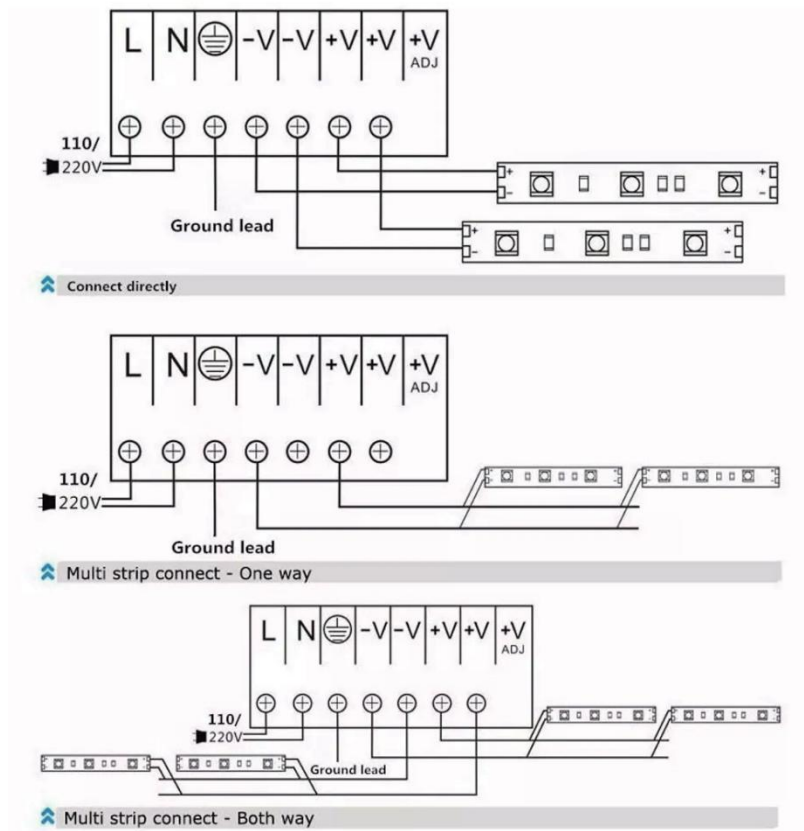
L N -V -V +V +V +V ADJ

110/ 220V

Ground lead

Connect directly

L N -V -V +V +V +V ADJ

110/ 220V

Ground lead

Multi strip connect - One way

L N -V -V +V +V +V ADJ

110/ 220V

Ground lead

Multi strip connect - Both way